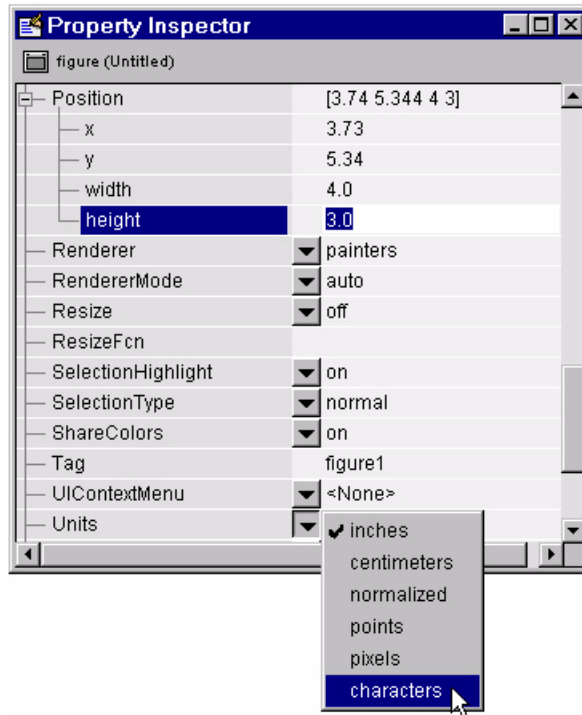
Property Inspector

figure (Untitled)

| | |
|---|---|
| Position | [3.74 5.344 4 3] |
| x | 3.73 |
| y | 5.34 |
| width | 4.0 |
| height | 3.0 |
| Renderer | painters |
| RendererMode | auto |
| Resize | off |
| ResizeFcn | |
| SelectionHighlight | on |
| SelectionType | normal |
| ShareColors | on |
| Tag | figure1 |
| UIContextMenu | <None> |
| Units | |

✔ inches
centimeters
normalized
points
pixels
characters